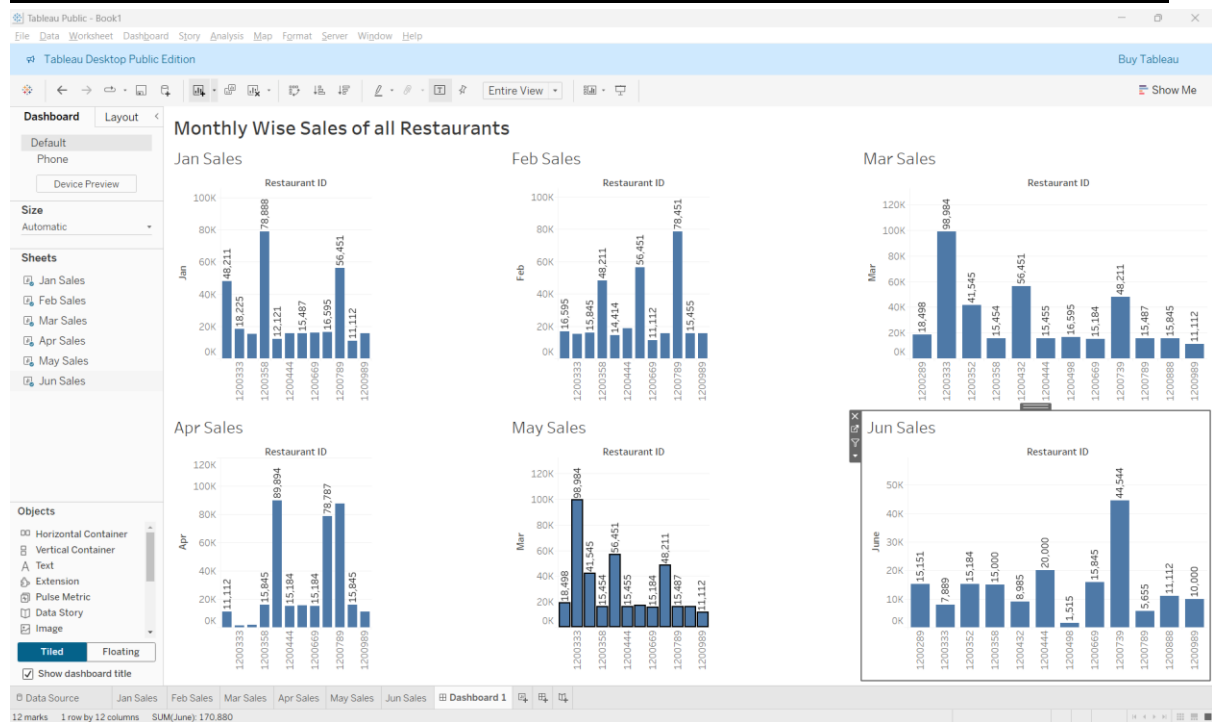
Tableau Public - Book1
File Data Worksheet Dashboard Story Analysis Map Format Server Window Help
Tableau Desktop Public Edition
Buy Tableau
Entire View
Show Me
Dashboard Layout
Default
Phone
Device Preview
Size
Automatic
Sheets
Jan Sales
Feb Sales
Mar Sales
Apr Sales
May Sales
Jun Sales
Objects
Horizontal Container
Vertical Container
Text
Extension
Pulse Metric
Data Story
Image
Tiled Floating
Show dashboard title

Monthly Wise Sales of all Restaurants

Jan Sales
Restaurant ID
100K 80K 60K 40K 20K 0K
Jan
48,211 18,225 78,888 12,121 15,487 16,595 56,451 11,112
1200333 1200358 1200444 1200669 1200789 1200989

Feb Sales
Restaurant ID
100K 80K 60K 40K 20K 0K
Feb
16,595 15,845 48,211 14,414 56,451 11,112 78,451 15,455
1200333 1200358 1200444 1200669 1200789 1200989

Mar Sales
Restaurant ID
120K 100K 80K 60K 40K 20K 0K
Mar
18,498 98,984 41,545 15,454 56,451 15,455 16,595 15,184 48,211 15,487 15,845 11,112
1200289 1200333 1200352 1200358 1200432 1200444 1200498 1200669 1200739 1200789 1200888 1200989

Apr Sales
Restaurant ID
120K 100K 80K 60K 40K 20K 0K
Apr
11,112 15,845 89,894 15,184 15,184 78,787 15,845
1200333 1200358 1200444 1200669 1200789 1200989

May Sales
Restaurant ID
120K 100K 80K 60K 40K 20K 0K
Mar
18,498 98,984 41,545 15,454 56,451 15,455 15,184 48,211 15,487 11,112
1200333 1200358 1200444 1200669 1200789 1200989

Jun Sales
Restaurant ID
50K 40K 30K 20K 10K 0K
June
15,151 7,889 15,184 15,000 8,985 20,000 1,515 15,845 44,544 5,655 11,112 10,000
1200289 1200333 1200352 1200358 1200432 1200444 1200498 1200669 1200739 1200789 1200888 1200989

Data Source Jan Sales Feb Sales Mar Sales Apr Sales May Sales Jun Sales Dashboard 1
12 marks 1 row by 12 columns SUM(June): 170,880